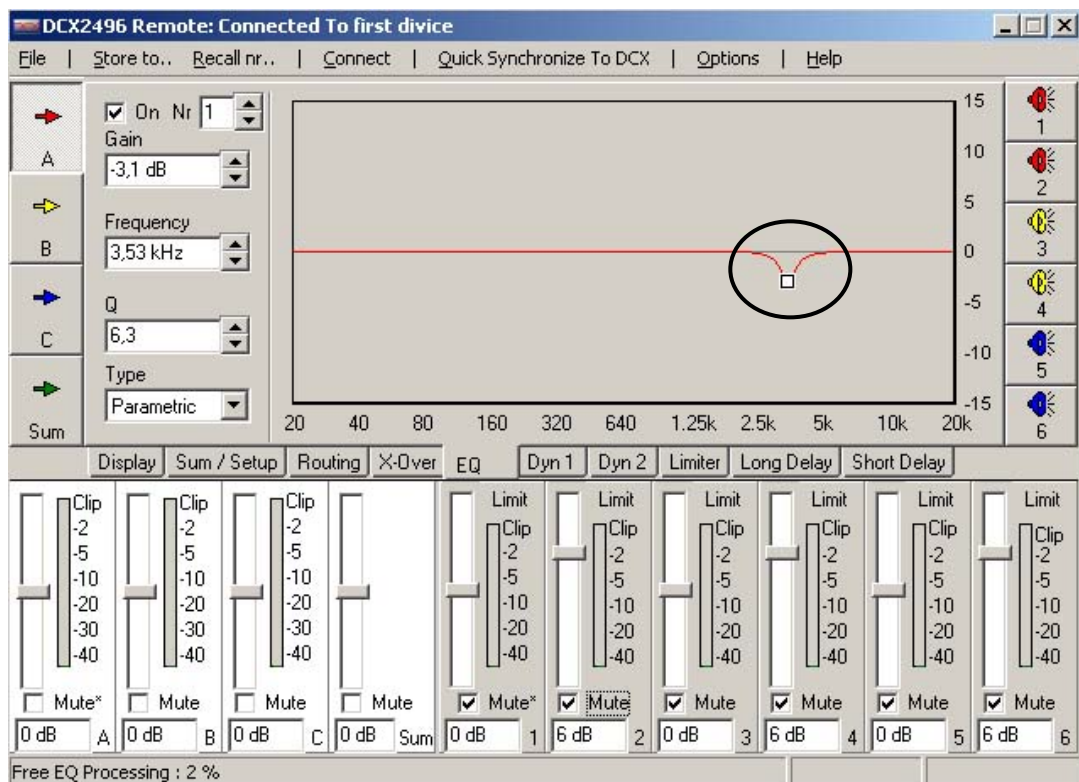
DCX2496 Remote: Connected To first divice

File | Store to.. Recall nr.. | Connect | Quick Synchronize To DCX | Options | Help

A

B

C

Sum

☑ On Nr 1

Gain
-3,1 dB

Frequency
3,53 kHz

Q
6,3

Type
Parametric

15
10
5
0
-5
-10
-15

20 40 80 160 320 640 1.25k 2.5k 5k 10k 20k

1
2
3
4
5
6

Display | Sum / Setup | Routing | X-Over | EQ | Dyn 1 | Dyn 2 | Limiter | Long Delay | Short Delay

Clip -2 -5 -10 -20 -30 -40
Mute* 0 dB A

Clip -2 -5 -10 -20 -30 -40
Mute 0 dB B

Clip -2 -5 -10 -20 -30 -40
Mute 0 dB C

Mute 0 dB Sum

Limit Clip -2 -5 -10 -20 -40
☑ Mute* 0 dB 1

Limit Clip -2 -5 -10 -20 -40
☑ Mute 6 dB 2

Limit Clip -2 -5 -10 -20 -40
☑ Mute 0 dB 3

Limit Clip -2 -5 -10 -20 -40
☑ Mute 6 dB 4

Limit Clip -2 -5 -10 -20 -40
☑ Mute 0 dB 5

Limit Clip -2 -5 -10 -20 -40
☑ Mute 6 dB 6

Free EQ Processing : 2 %